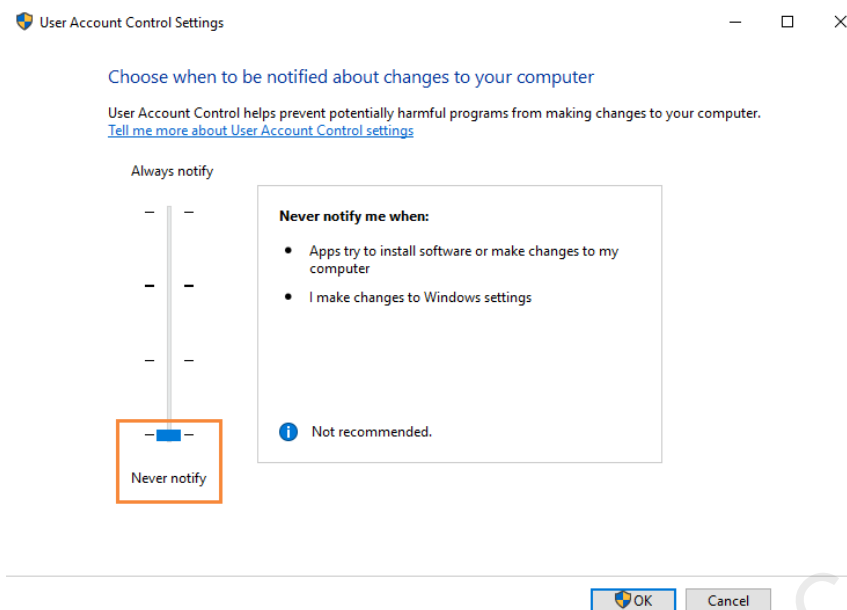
User Account Control Settings

Choose when to be notified about changes to your computer

User Account Control helps prevent potentially harmful programs from making changes to your computer.
Tell me more about User Account Control settings

Always notify

Never notify me when:

- Apps try to install software or make changes to my computer
- I make changes to Windows settings

Not recommended.

Never notify

OK Cancel